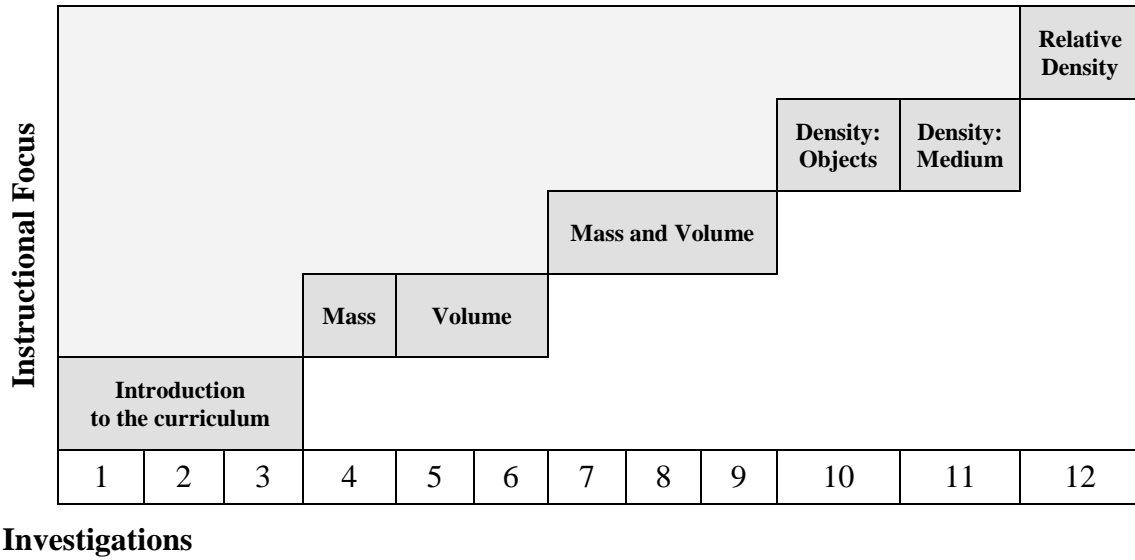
Instructional Focus

Relative Density

Density: Objects

Density: Medium

Mass and Volume

Mass

Volume

Introduction to the curriculum

| 1 | 2 | 3 | 4 | 5 | 6 | 7 | 8 | 9 | 10 | 11 | 12 |
|---|---|---|---|---|---|---|---|---|---|---|---|

Investigations